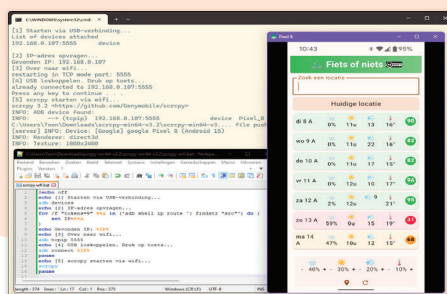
C:\WINDOWS\system32\cmd.exe

[1] Starten via USB-verbinding...
List of devices attached
192.168.0.107:5555 device

[2] IP-adres opvragen...
Gevonden IP: 192.168.0.107
[3] Over naar wifi...
restarting in TCP mode port: 5555
[4] USB loskoppelen. Druk op toets...
already connected to 192.168.0.107:5555
Press any key to continue . . .
[5] scrcpy starten via wifi...
scrcpy 3.2 <https://github.com/Genymobile/scrcpy>
INFO: ADB device found:
INFO: --> (tcpip) 192.168.0.107:5555 device Pixel_8
INFO: C:\Users\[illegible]\Downloads\scrcpy-win64-v3.2\scrcpy-server: 1 file push
[server] INFO: Device: [Google] google Pixel 8 (Android 15)
INFO: Renderer: direct3d
INFO: Texture: 1080x2400

scrcpy-wifi.bat

1 @echo off
2 echo [1] Starten via USB-verbinding...
3 adb devices
4 echo [2] IP-adres opvragen...
5 for /f "tokens=9" %%a in ('adb shell ip route ^| findstr "src"') do (
6 set IP=%%a
7 )
8 echo Gevonden IP: %IP%
9 echo [3] Over naar wifi...
10 adb tcpip 5555
11 echo [4] USB loskoppelen. Druk op toets...
12 adb connect %IP%
13 pause
14 echo [5] scrcpy starten via wifi...
15 scrcpy
16 pause

length: 374 lines: 16 Ln: 17 Col: 1 Pos: 375 Windows (CR LF) UTF-8 INS

Pixel 8

10:43 95%

Fiets of niets

Zoek een locatie

Huidige locatie

| di 8 A | 0% | 11u | 13 | 16° | 90 |
|---|---|---|---|---|---|
| wo 9 A | 0% | 11u | 22 | 16° | 82 |
| do 10 A | 0% | 11u | 17 | 15° | 82 |
| vr 11 A | 0% | 12u | 10 | 17° | 96 |
| za 12 A | 2% | 10u | 19 | 19° | 87 |
| zo 13 A | 59% | 0u | 15 | 19° | 31 |
| ma 14 A | 47% | 12u | 15 | 15° | 68 |

46% 30% 20% 10%